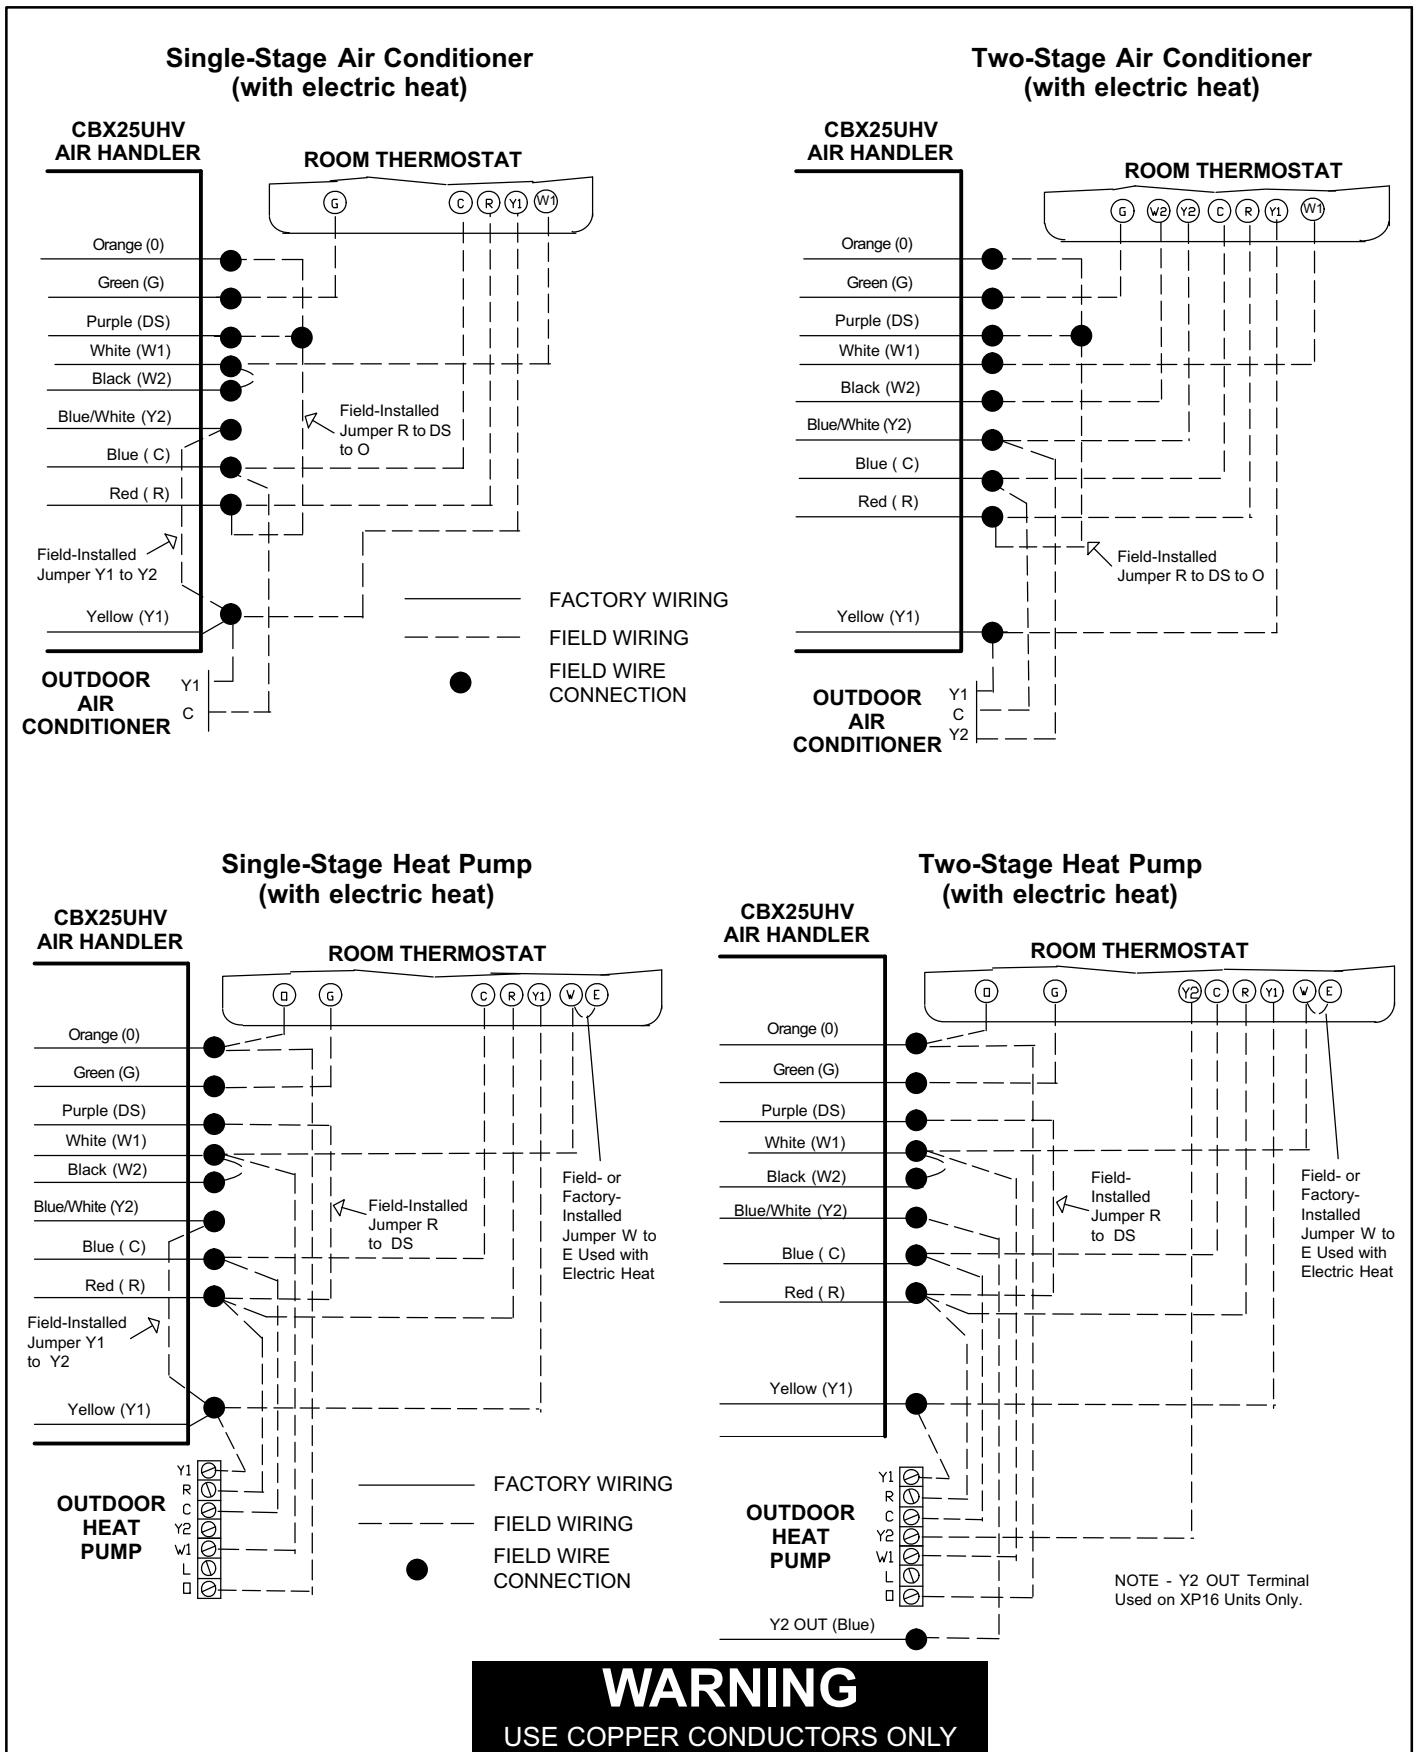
Single-Stage Air Conditioner
(with electric heat)

CBX25UHV
AIR HANDLER

ROOM THERMOSTAT

G C R Y1 W1

Orange (0)
Green (G)
Purple (DS)
White (W1)
Black (W2)
Blue/White (Y2)
Blue ( C)
Red ( R)
Field-Installed Jumper Y1 to Y2
Yellow (Y1)

Field-Installed Jumper R to DS to O

FACTORY WIRING
FIELD WIRING
FIELD WIRE CONNECTION

OUTDOOR AIR CONDITIONER
Y1
C

Two-Stage Air Conditioner
(with electric heat)

CBX25UHV
AIR HANDLER

ROOM THERMOSTAT

G W2 Y2 C R Y1 W1

Orange (0)
Green (G)
Purple (DS)
White (W1)
Black (W2)
Blue/White (Y2)
Blue ( C)
Red ( R)
Field-Installed Jumper R to DS to O
Yellow (Y1)

OUTDOOR AIR CONDITIONER
Y1
C
Y2

Single-Stage Heat Pump
(with electric heat)

CBX25UHV
AIR HANDLER

ROOM THERMOSTAT

O G C R Y1 W E

Orange (0)
Green (G)
Purple (DS)
White (W1)
Black (W2)
Blue/White (Y2)
Blue ( C)
Red ( R)
Field-Installed Jumper Y1 to Y2
Yellow (Y1)

Field-Installed Jumper R to DS

Field- or Factory-Installed Jumper W to E Used with Electric Heat

OUTDOOR HEAT PUMP
Y1
R
C
Y2
W1
L
O

FACTORY WIRING
FIELD WIRING
FIELD WIRE CONNECTION

Two-Stage Heat Pump
(with electric heat)

CBX25UHV
AIR HANDLER

ROOM THERMOSTAT

O G Y2 C R Y1 W E

Orange (0)
Green (G)
Purple (DS)
White (W1)
Black (W2)
Blue/White (Y2)
Blue ( C)
Red ( R)
Yellow (Y1)

Field-Installed Jumper R to DS

Field- or Factory-Installed Jumper W to E Used with Electric Heat

OUTDOOR HEAT PUMP
Y1
R
C
Y2
W1
L
O

NOTE - Y2 OUT Terminal Used on XP16 Units Only.

Y2 OUT (Blue)

WARNING
USE COPPER CONDUCTORS ONLY